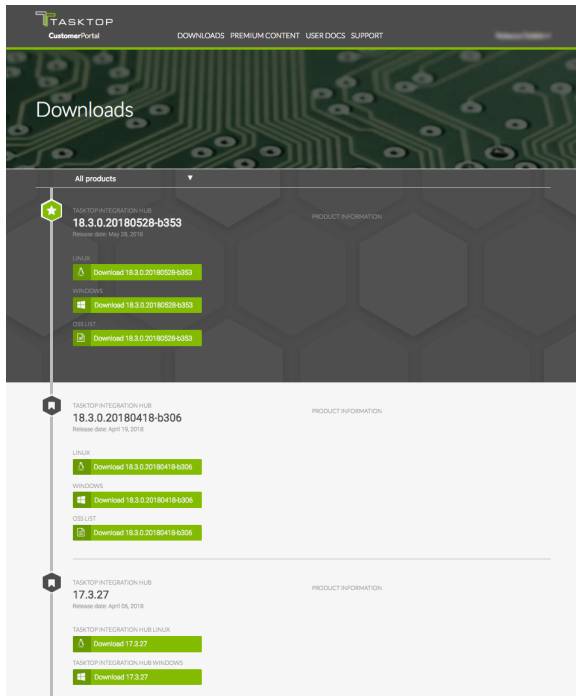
TASKTOP
CustomerPortal

DOWNLOADS PREMIUM CONTENT USER DOCS SUPPORT

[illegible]

Downloads

All products ▼

TASKTOP INTEGRATION HUB
18.3.0.20180528-b353
Release date: May 28, 2018

PRODUCT INFORMATION

LINUX
Download 18.3.0.20180528-b353

WINDOWS
Download 18.3.0.20180528-b353

OSS LIST
Download 18.3.0.20180528-b353

TASKTOP INTEGRATION HUB
18.3.0.20180418-b306
Release date: April 19, 2018

PRODUCT INFORMATION

LINUX
Download 18.3.0.20180418-b306

WINDOWS
Download 18.3.0.20180418-b306

OSS LIST
Download 18.3.0.20180418-b306

TASKTOP INTEGRATION HUB
17.3.27
Release date: April 06, 2018

PRODUCT INFORMATION

TASKTOP INTEGRATION HUB LINUX
Download 17.3.27

TASKTOP INTEGRATION HUB WINDOWS
Download 17.3.27